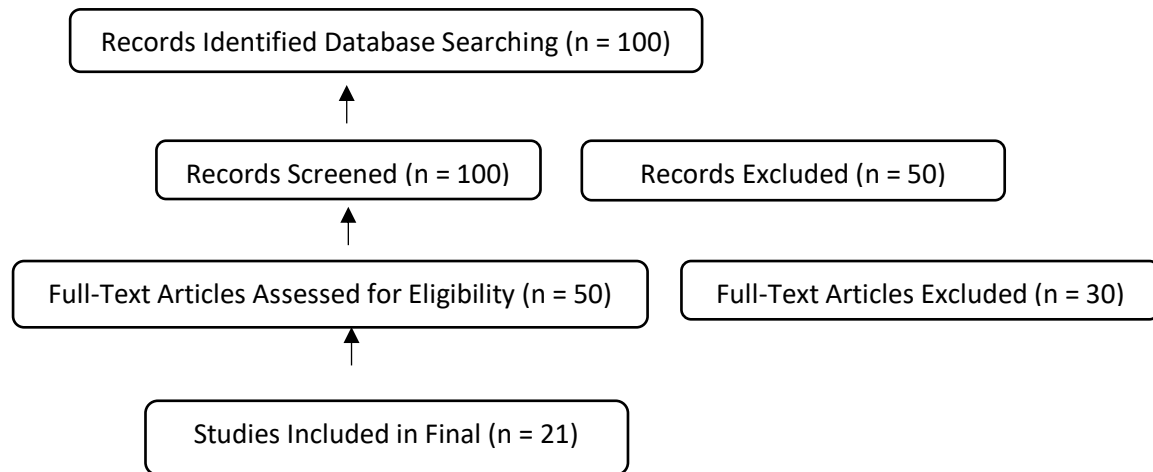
Records Identified Database Searching (n = 100)

Records Screened (n = 100)

Records Excluded (n = 50)

Full-Text Articles Assessed for Eligibility (n = 50)

Full-Text Articles Excluded (n = 30)

Studies Included in Final (n = 21)